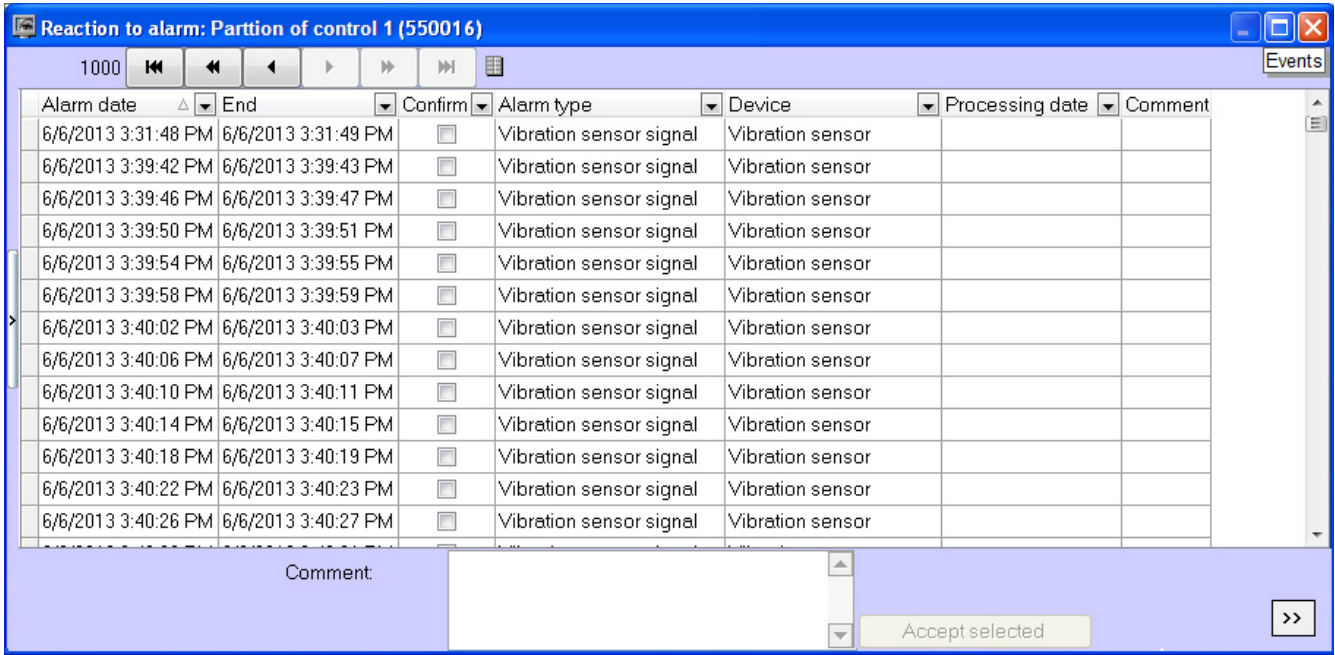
Reaction to alarm: Parttion of control 1 (550016)

1000

Events

| Alarm date | End | Confirm | Alarm type | Device | Processing date | Comment |
|---|---|---|---|---|---|---|
| 6/6/2013 3:31:48 PM | 6/6/2013 3:31:49 PM | | Vibration sensor signal | Vibration sensor | | |
| 6/6/2013 3:39:42 PM | 6/6/2013 3:39:43 PM | | Vibration sensor signal | Vibration sensor | | |
| 6/6/2013 3:39:46 PM | 6/6/2013 3:39:47 PM | | Vibration sensor signal | Vibration sensor | | |
| 6/6/2013 3:39:50 PM | 6/6/2013 3:39:51 PM | | Vibration sensor signal | Vibration sensor | | |
| 6/6/2013 3:39:54 PM | 6/6/2013 3:39:55 PM | | Vibration sensor signal | Vibration sensor | | |
| 6/6/2013 3:39:58 PM | 6/6/2013 3:39:59 PM | | Vibration sensor signal | Vibration sensor | | |
| 6/6/2013 3:40:02 PM | 6/6/2013 3:40:03 PM | | Vibration sensor signal | Vibration sensor | | |
| 6/6/2013 3:40:06 PM | 6/6/2013 3:40:07 PM | | Vibration sensor signal | Vibration sensor | | |
| 6/6/2013 3:40:10 PM | 6/6/2013 3:40:11 PM | | Vibration sensor signal | Vibration sensor | | |
| 6/6/2013 3:40:14 PM | 6/6/2013 3:40:15 PM | | Vibration sensor signal | Vibration sensor | | |
| 6/6/2013 3:40:18 PM | 6/6/2013 3:40:19 PM | | Vibration sensor signal | Vibration sensor | | |
| 6/6/2013 3:40:22 PM | 6/6/2013 3:40:23 PM | | Vibration sensor signal | Vibration sensor | | |
| 6/6/2013 3:40:26 PM | 6/6/2013 3:40:27 PM | | Vibration sensor signal | Vibration sensor | | |
| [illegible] | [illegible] | | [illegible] | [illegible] | | |

Comment:

Accept selected

>>